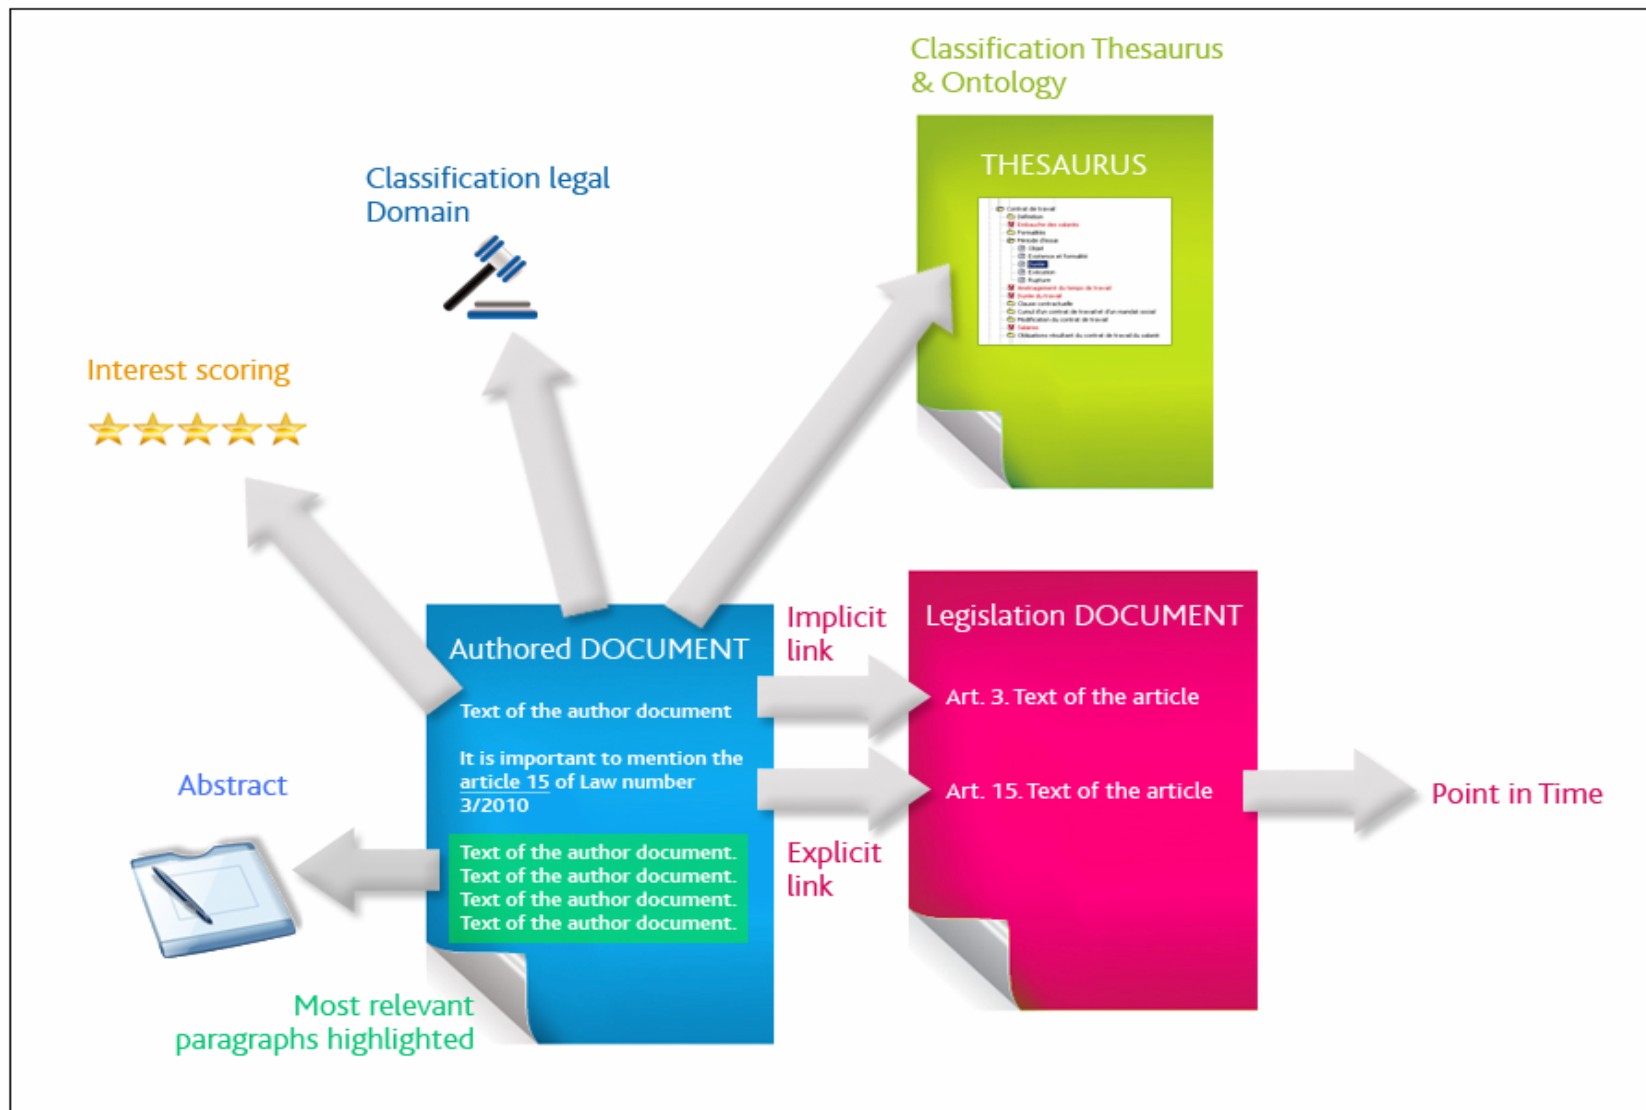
Classification Thesaurus & Ontology

THESAURUS

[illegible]

Classification legal Domain

Interest scoring

Authored DOCUMENT

Text of the author document

It is important to mention the article 15 of Law number 3/2010

Text of the author document. Text of the author document. Text of the author document. Text of the author document.

Implicit link

Explicit link

Legislation DOCUMENT

Art. 3. Text of the article

Art. 15. Text of the article

Point in Time

Abstract

Most relevant paragraphs highlighted